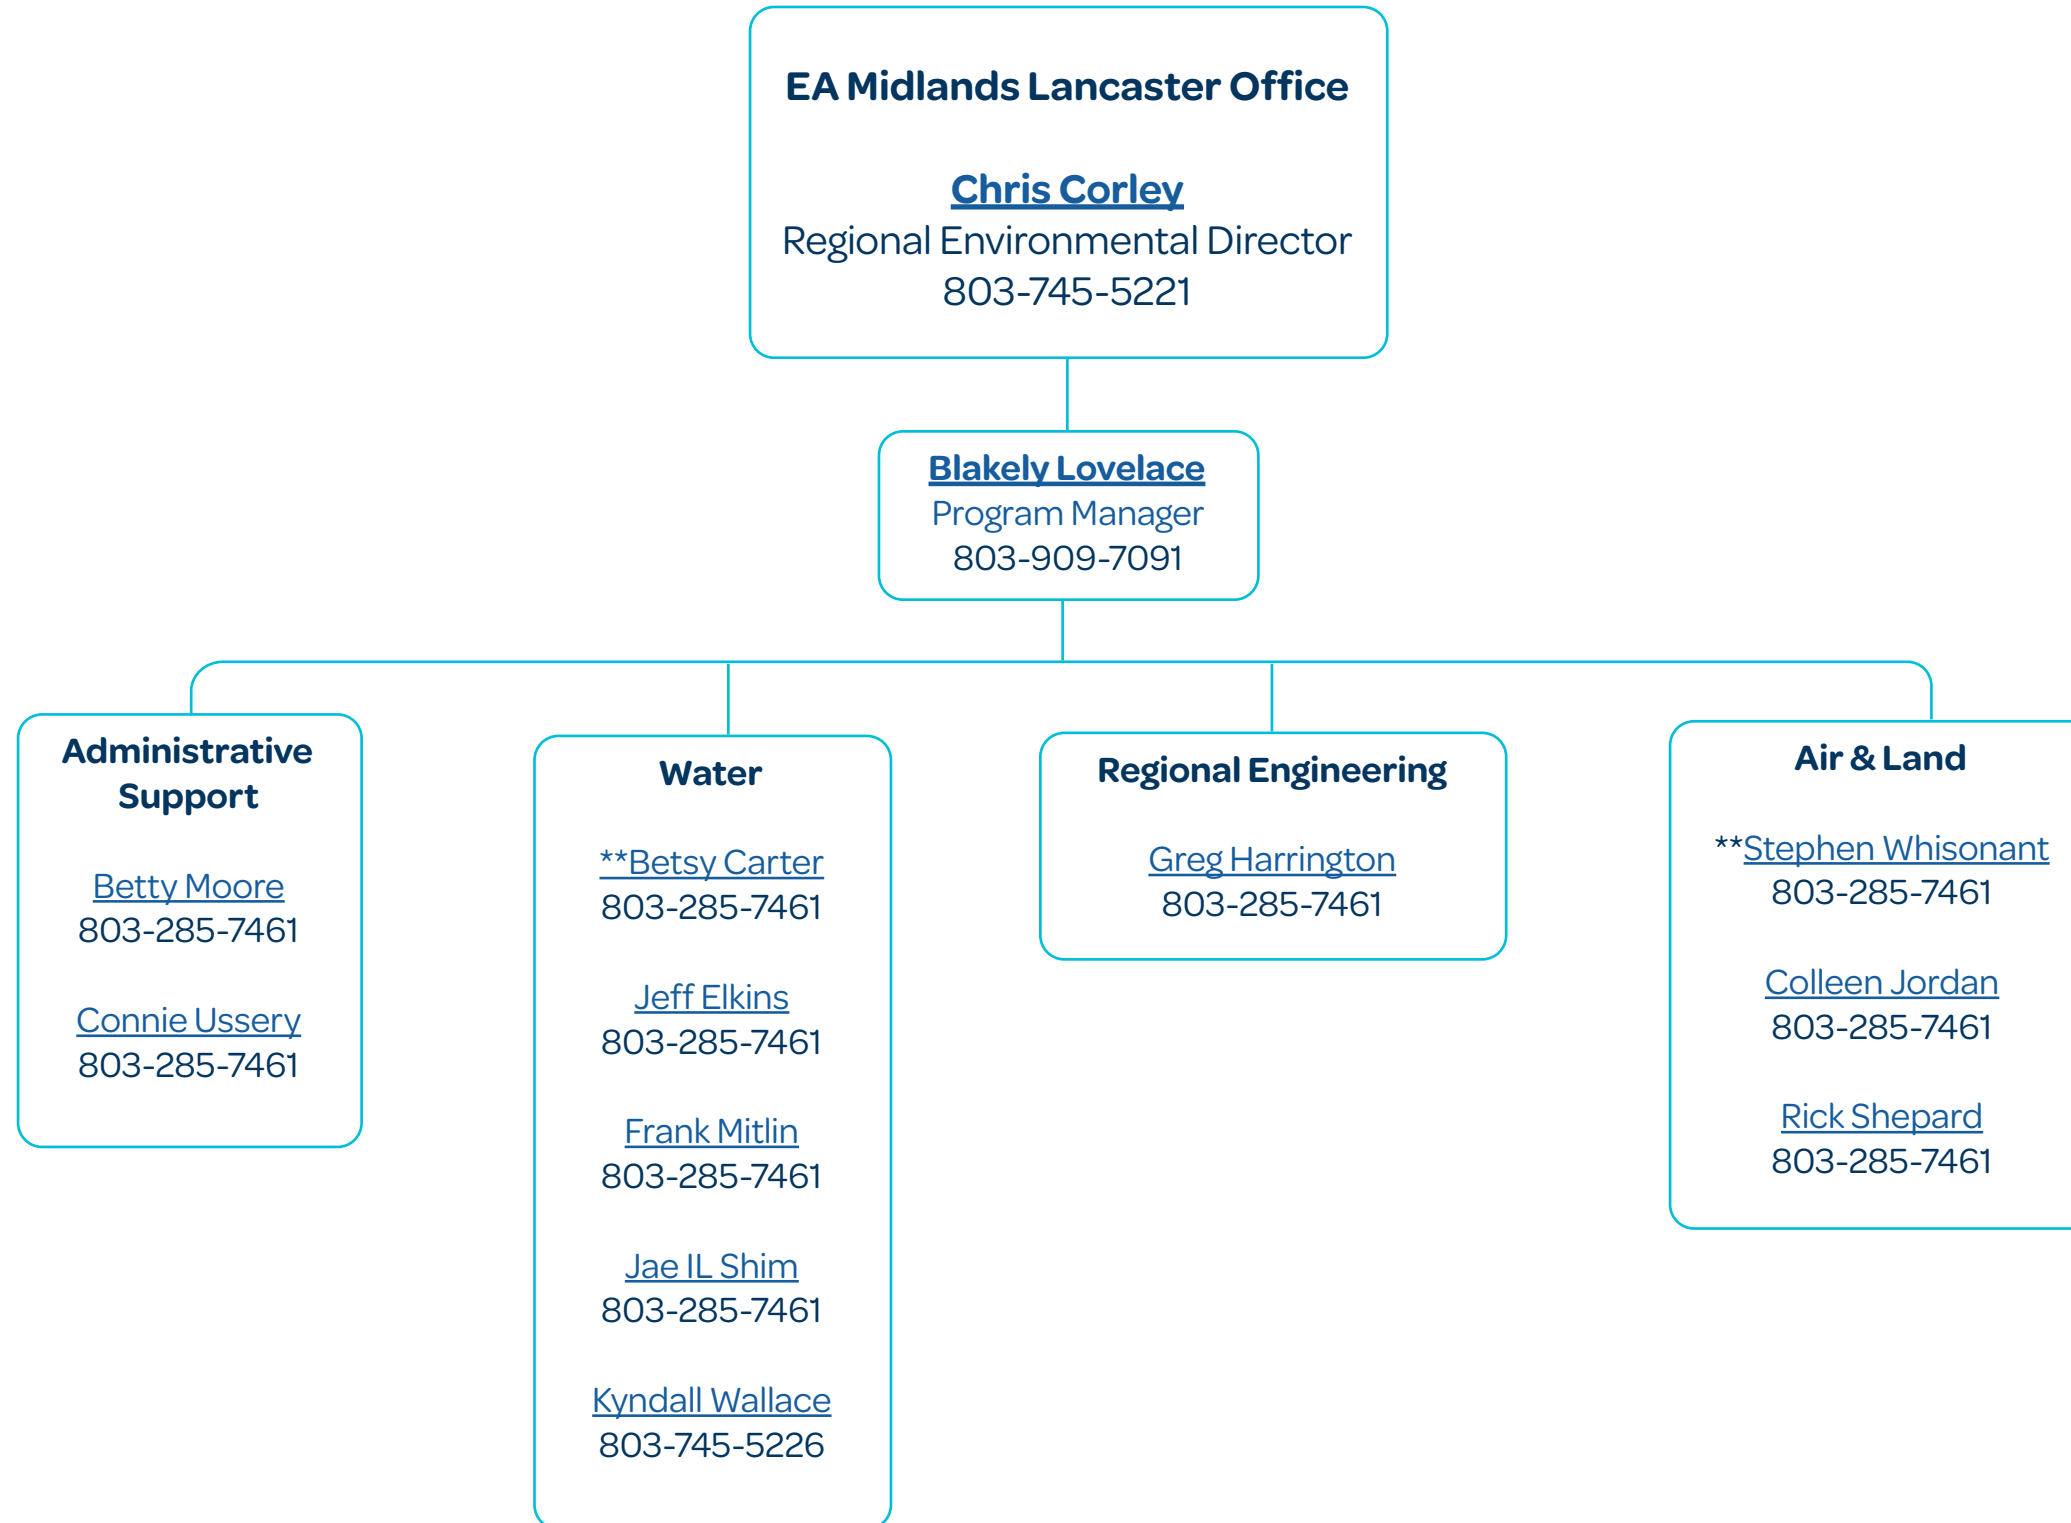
EA Midlands Lancaster Office

Chris Corley
Regional Environmental Director
803-745-5221

Blakely Lovelace
Program Manager
803-909-7091

Administrative Support

Betty Moore
803-285-7461

Connie Ussery
803-285-7461

Water

**Betsy Carter
803-285-7461

Jeff Elkins
803-285-7461

Frank Mitlin
803-285-7461

Jae IL Shim
803-285-7461

Kyndall Wallace
803-745-5226

Regional Engineering

Greg Harrington
803-285-7461

Air & Land

**Stephen Whisonant
803-285-7461

Colleen Jordan
803-285-7461

Rick Shepard
803-285-7461